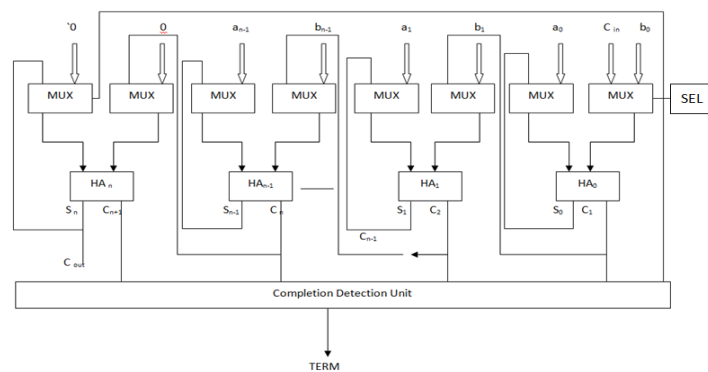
`0

0

$a_{n-1}$

$b_{n-1}$

$a_1$

$b_1$

$a_0$

$C_{in}$

$b_0$

MUX

MUX

MUX

MUX

MUX

MUX

MUX

MUX

SEL

$HA_n$

$S_n$

$C_{n+1}$

$HA_{n-1}$

$S_{n-1}$

$C_n$

$HA_1$

$S_1$

$C_2$

$C_{n-1}$

$HA_0$

$S_0$

$C_1$

$C_{out}$

Completion Detection Unit

TERM